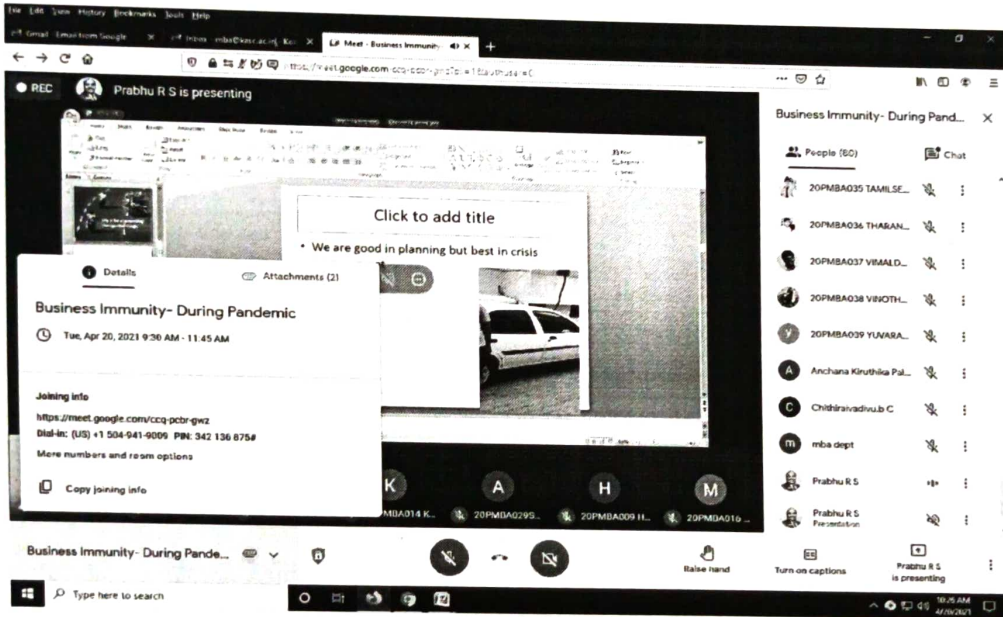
File Edit View History Bookmarks Tools Help

Gmail Email from Google | Inbox - mba@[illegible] | Meet - Business Immunity

https://meet.google.com/ccq-pcbr-gwz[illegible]

REC

Prabhu R S is presenting

Click to add title

• We are good in planning but best in crisis

Details

Attachments (2)

Business Immunity- During Pandemic

Tue, Apr 20, 2021 9:30 AM - 11:45 AM

Joining info

https://meet.google.com/ccq-pcbr-gwz

Dial-in: (US) +1 504-941-9009 PIN: 342 136 875#

More numbers and room options

Copy joining info

K 20PMBA014 K...

A 20PMBA029S...

H 20PMBA009 H...

M 20PMBA016 ...

Business Immunity- During Pand...

People (60)

Chat

20PMBA035 TAMILSE...

20PMBA036 THARAN...

20PMBA037 VIMALD...

20PMBA038 VINOTH...

20PMBA039 YUVARA...

Anchana Kiruthika Pal...

Chithiraivadivu.b C

mba dept

Prabhu R S

Prabhu R S
Presentation

Business Immunity- During Pande...

Raise hand

Turn on captions

Prabhu R S is presenting

Type here to search

10:25 AM
4/20/2021